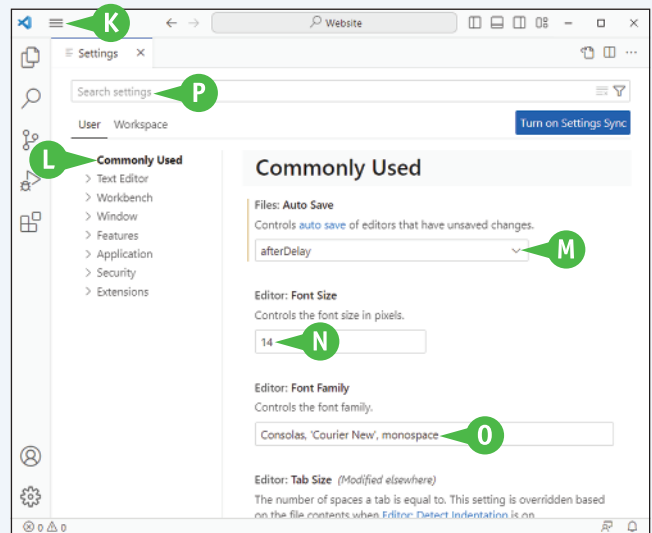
K

Website

Settings ×

Search settings

P

User Workspace

Turn on Settings Sync

L

Commonly Used
> Text Editor
> Workbench
> Window
> Features
> Application
> Security
> Extensions

Commonly Used

Files: Auto Save

Controls auto save of editors that have unsaved changes.

afterDelay

M

Editor: Font Size

Controls the font size in pixels.

14

N

Editor: Font Family

Controls the font family.

Consolas, 'Courier New', monospace

O

Editor: Tab Size (Modified elsewhere)

The number of spaces a tab is equal to. This setting is overridden based on the file contents when Editor: Detect Indentation is on.

⊗ 0 ⚠ 0